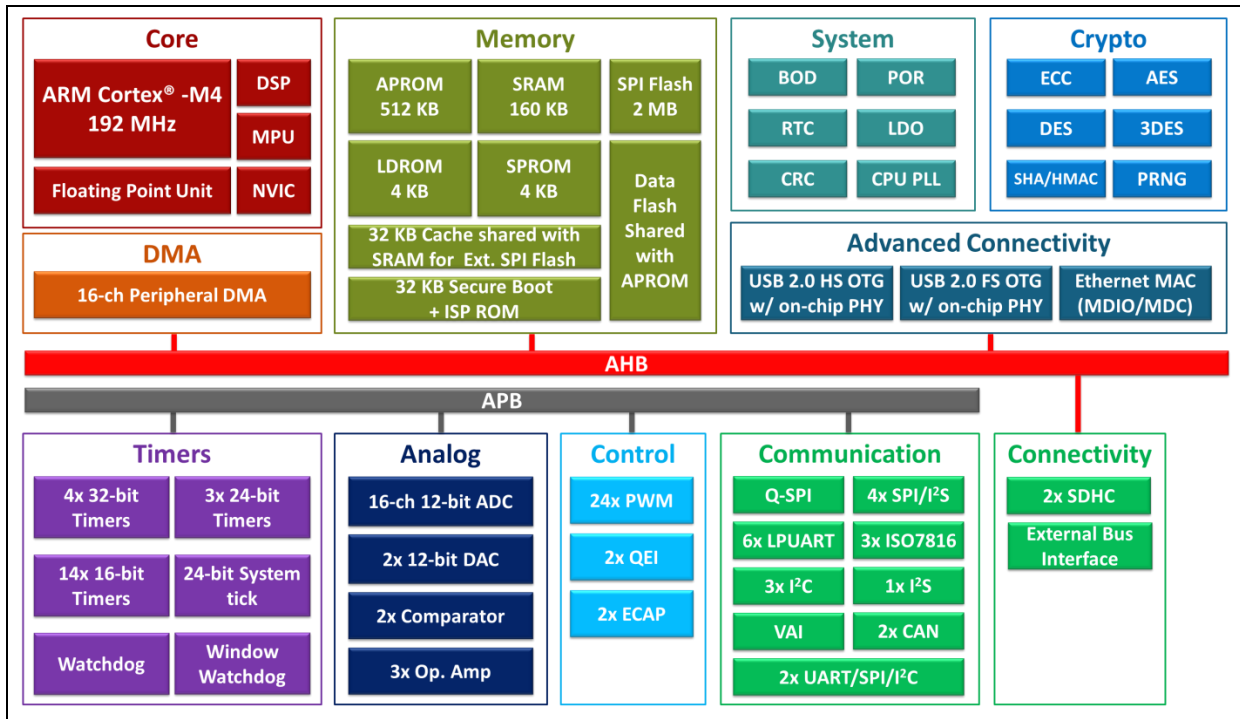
Core

ARM Cortex® -M4 192 MHz

DSP

MPU

Floating Point Unit

NVIC

DMA

16-ch Peripheral DMA

Memory

APROM 512 KB

SRAM 160 KB

SPI Flash 2 MB

LDROM 4 KB

SPROM 4 KB

Data Flash Shared with APROM

32 KB Cache shared with SRAM for Ext. SPI Flash

32 KB Secure Boot + ISP ROM

System

BOD

POR

RTC

LDO

CRC

CPU PLL

Crypto

ECC

AES

DES

3DES

SHA/HMAC

PRNG

Advanced Connectivity

USB 2.0 HS OTG w/ on-chip PHY

USB 2.0 FS OTG w/ on-chip PHY

Ethernet MAC (MDIO/MDC)

AHB

APB

Timers

4x 32-bit Timers

3x 24-bit Timers

14x 16-bit Timers

24-bit System tick

Watchdog

Window Watchdog

Analog

16-ch 12-bit ADC

2x 12-bit DAC

2x Comparator

3x Op. Amp

Control

24x PWM

2x QEI

2x ECAP

Communication

Q-SPI

4x SPI/I$^2$S

6x LPUART

3x ISO7816

3x I$^2$C

1x I$^2$S

VAI

2x CAN

2x UART/SPI/I$^2$C

Connectivity

2x SDHC

External Bus Interface